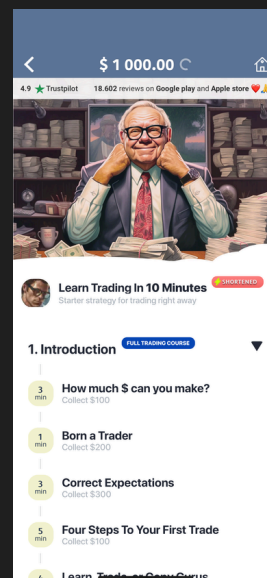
< $ 1 000.00

4.9 ★ Trustpilot 18.602 reviews on Google play and Apple store

Learn Trading In 10 Minutes
Starter strategy for trading right away
SHORTENED

1. Introduction
FULL TRADING COURSE

3 min
How much $ can you make?
Collect $100

1 min
Born a Trader
Collect $200

3 min
Correct Expectations
Collect $300

5 min
Four Steps To Your First Trade
Collect $100

4
Learn Trade, or Copy Gurus